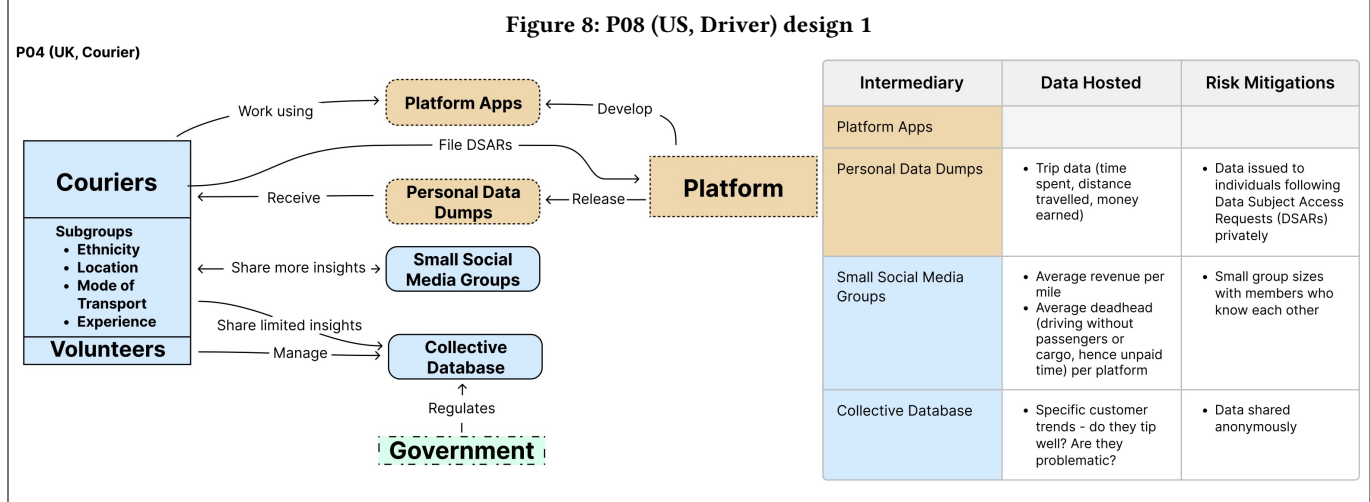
Figure 8: P08 (US, Driver) design 1

P04 (UK, Courier)

Work using → Platform Apps ← Develop

Couriers

File DSARs → Platform

← Receive — Personal Data Dumps ← Release — Platform

Subgroups
• Ethnicity
• Location
• Mode of Transport
• Experience

← Share more insights → Small Social Media Groups

Share limited insights

Volunteers — Manage → Collective Database

↑ Regulates

Government

| Intermediary | Data Hosted | Risk Mitigations |
|---|---|---|
| Platform Apps | | |
| Personal Data Dumps | • Trip data (time spent, distance travelled, money earned) | • Data issued to individuals following Data Subject Access Requests (DSARs) privately |
| Small Social Media Groups | • Average revenue per mile<br>• Average deadhead (driving without passengers or cargo, hence unpaid time) per platform | • Small group sizes with members who know each other |
| Collective Database | • Specific customer trends - do they tip well? Are they problematic? | • Data shared anonymously |